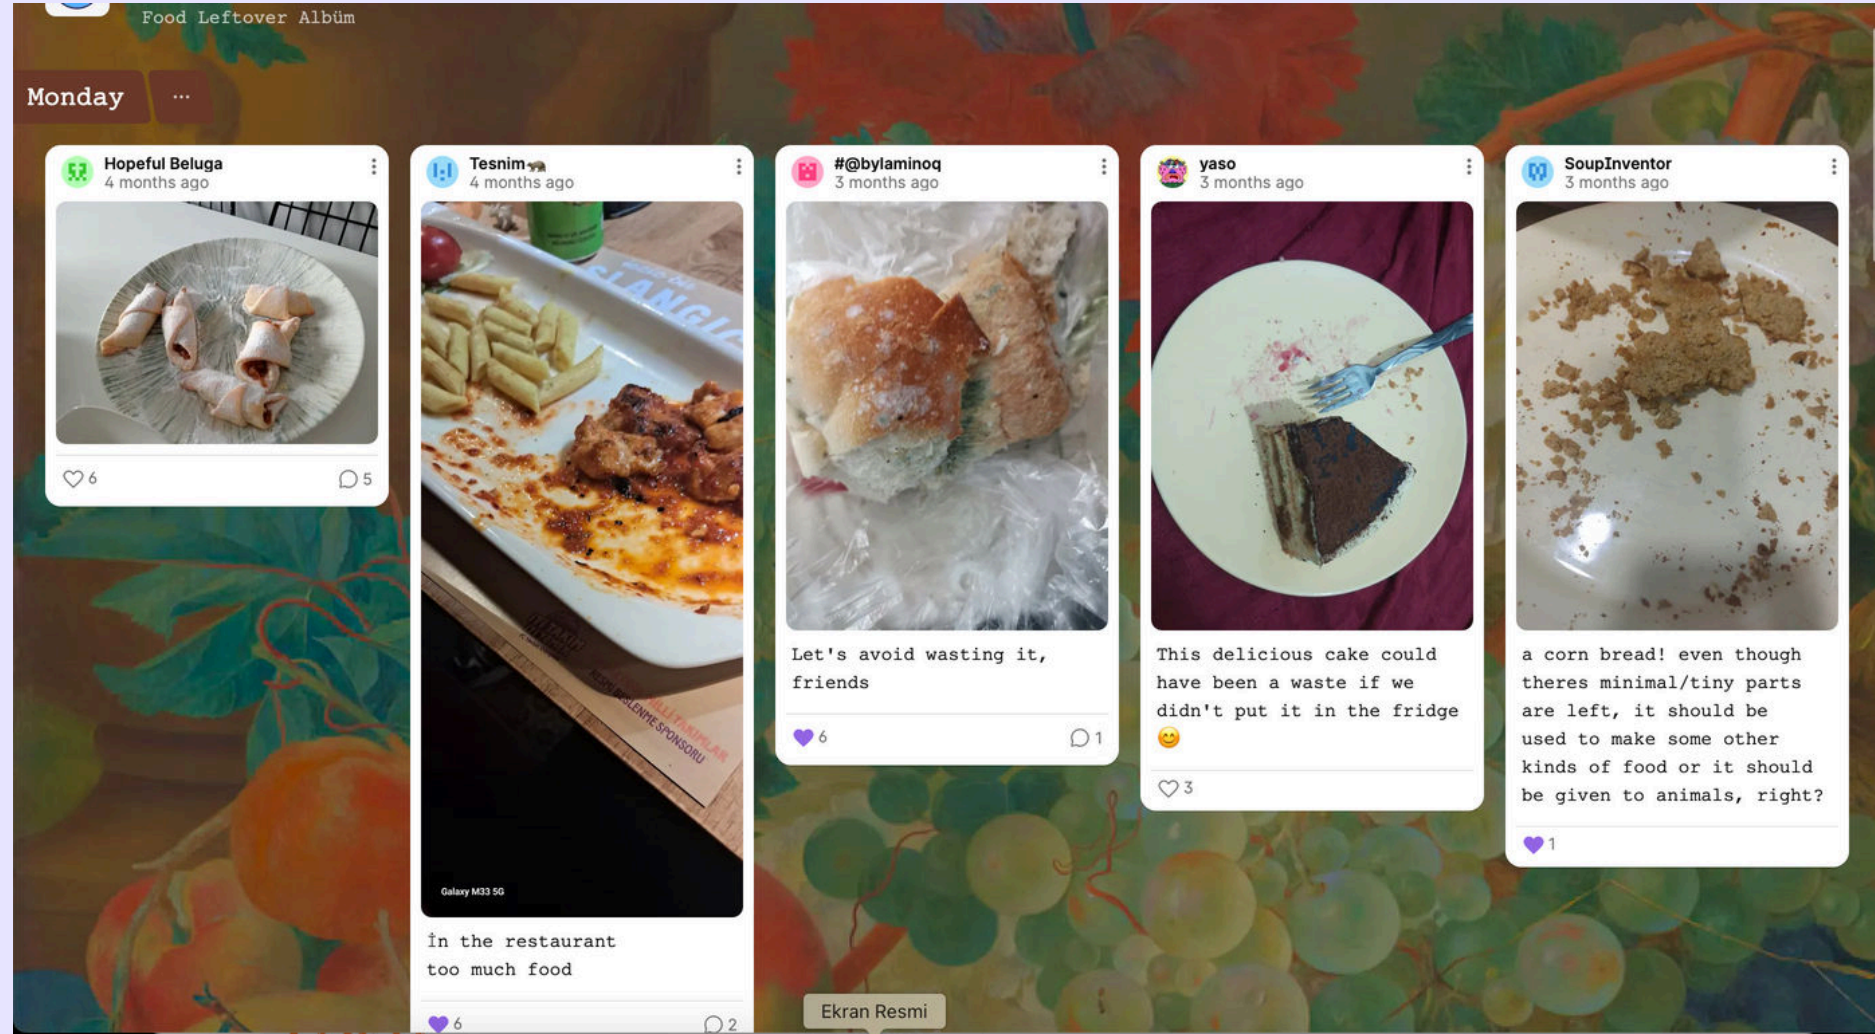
Food Leftover Albüm

Monday ···

Hopeful Beluga
4 months ago

6 5

Tesnim
4 months ago

Galaxy M33 5G

İn the restaurant too much food

6 2

#@bylaminoq
3 months ago

Let's avoid wasting it, friends

6 1

yaso
3 months ago

This delicious cake could have been a waste if we didn't put it in the fridge 😊

3

SoupInventor
3 months ago

a corn bread! even though theres minimal/tiny parts are left, it should be used to make some other kinds of food or it should be given to animals, right?

1

Ekran Resmi